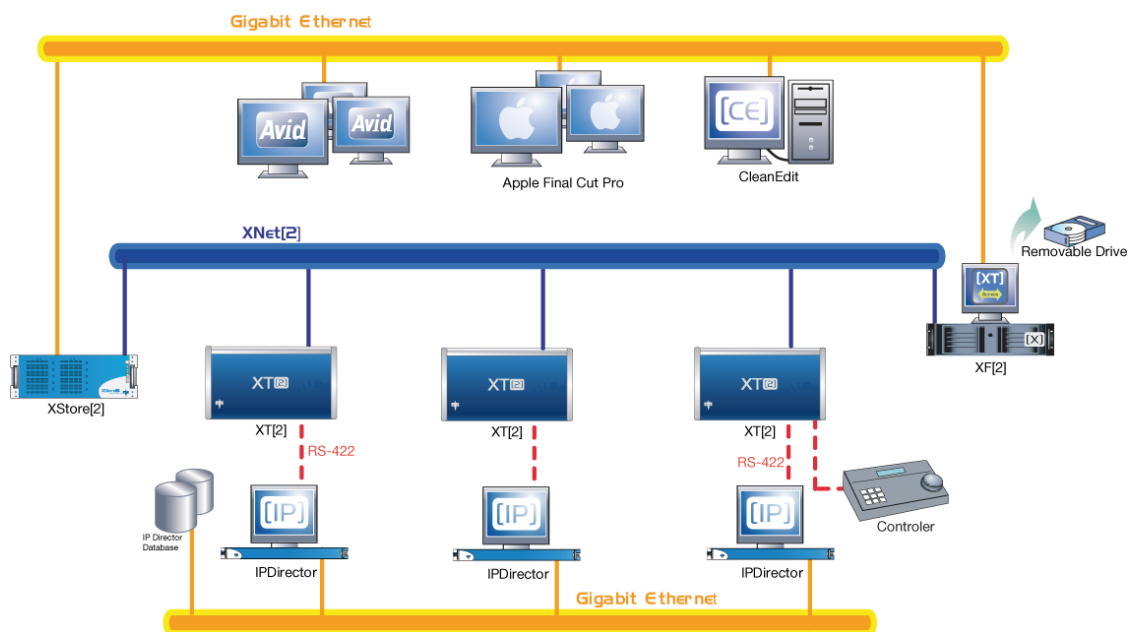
Gigabit Ethernet

Avid Avid

Apple Final Cut Pro

[CE]

CleanEdit

XNet[2]

Removable Drive

[XT]

[X]

XF[2]

XStore[2]

XT[2]

XT[2]

XT[2]

XT[2]

XT[2]

XT[2]

RS-422

RS-422

IP Director Database

[IP]

[IP]

[IP]

Controler

IPDirector

IPDirector

IPDirector

Gigabit Ethernet